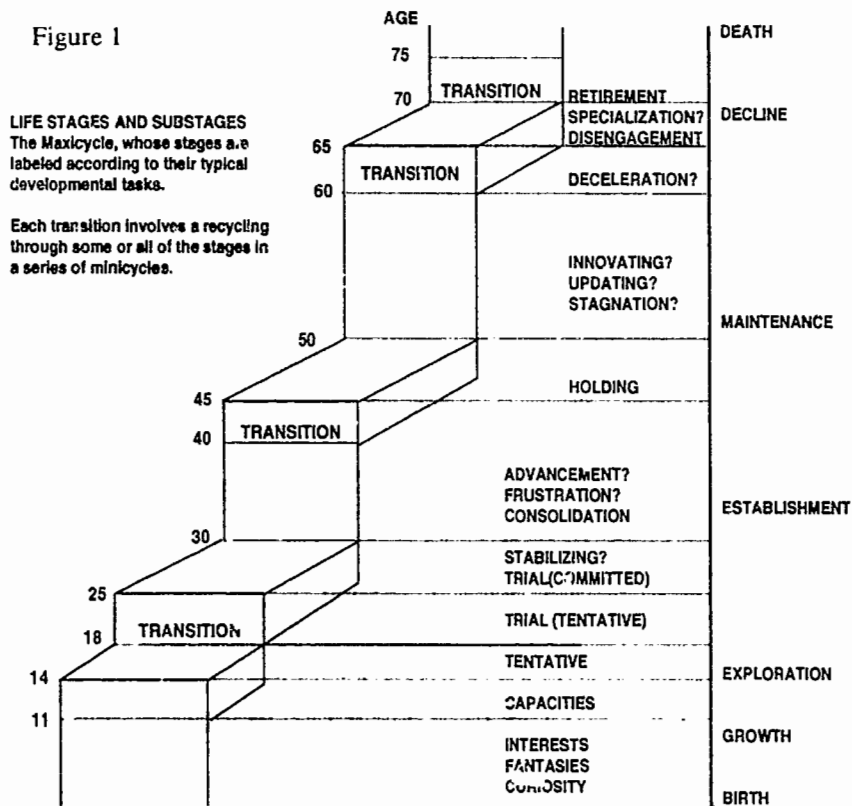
Figure 1

LIFE STAGES AND SUBSTAGES
The Maxicycle, whose stages are labeled according to their typical developmental tasks.

Each transition involves a recycling through some or all of the stages in a series of minicycles.

AGE

75

70 TRANSITION

65 TRANSITION

60

50

45

40 TRANSITION

30

25

18 TRANSITION

14

11

RETIREMENT
SPECIALIZATION?
DISENGAGEMENT

DECELERATION?

INNOVATING?
UPDATING?
STAGNATION?

HOLDING

ADVANCEMENT?
FRUSTRATION?
CONSOLIDATION

STABILIZING?
TRIAL(COMMITTED)

TRIAL (TENTATIVE)

TENTATIVE

CAPACITIES

INTERESTS
FANTASIES
CURIOSITY

DEATH

DECLINE

MAINTENANCE

ESTABLISHMENT

EXPLORATION

GROWTH

BIRTH